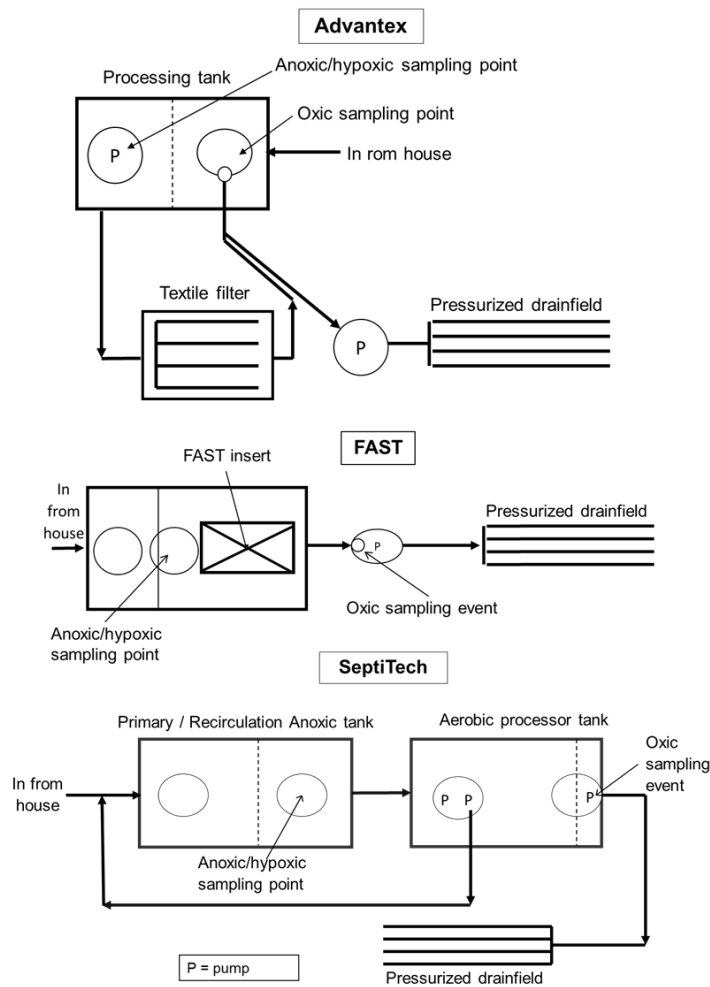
Advantex

Processing tank

Anoxic/hypoxic sampling point

Oxic sampling point

P

In rom house

Textile filter

P

Pressurized drainfield

FAST

FAST insert

In from house

Pressurized drainfield

P

Oxic sampling event

Anoxic/hypoxic sampling point

SeptiTech

Primary / Recirculation Anoxic tank

Aerobic processor tank

In from house

P P

P

Oxic sampling event

Anoxic/hypoxic sampling point

P = pump

Pressurized drainfield